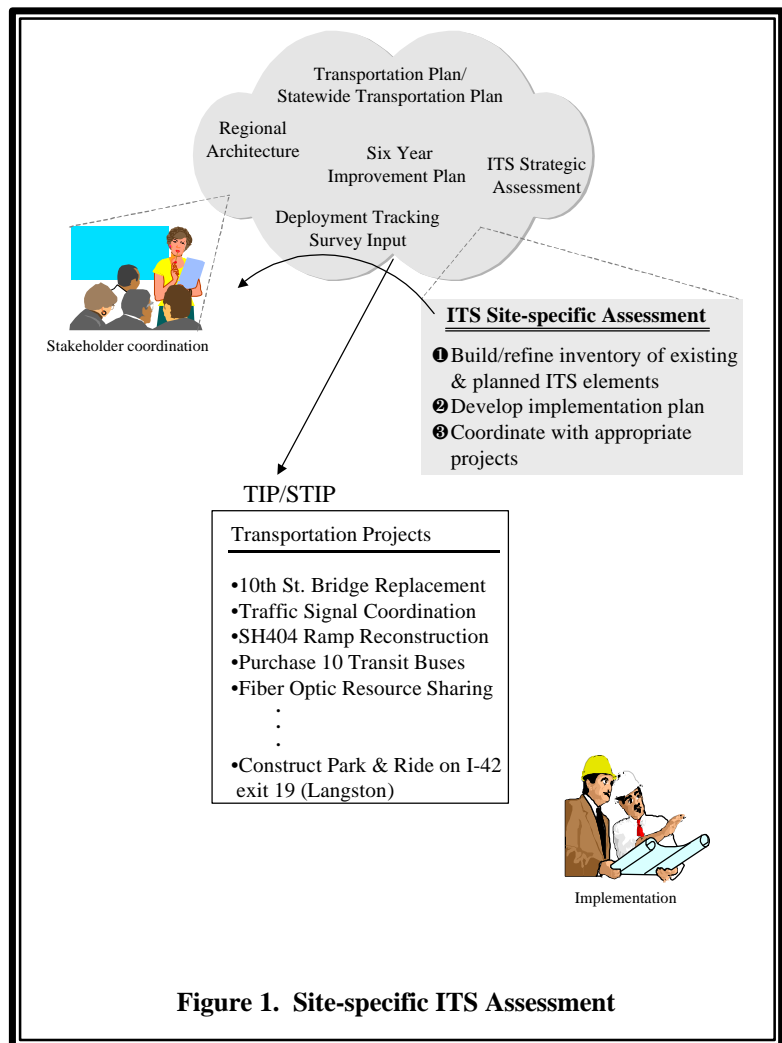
Transportation Plan/
Statewide Transportation Plan

Regional Architecture

Six Year Improvement Plan

ITS Strategic Assessment

Deployment Tracking Survey Input

Stakeholder coordination

ITS Site-specific Assessment

❶Build/refine inventory of existing & planned ITS elements
❷Develop implementation plan
❸Coordinate with appropriate projects

TIP/STIP

Transportation Projects

•10th St. Bridge Replacement
•Traffic Signal Coordination
•SH404 Ramp Reconstruction
•Purchase 10 Transit Buses
•Fiber Optic Resource Sharing
.
.
.
•Construct Park & Ride on I-42 exit 19 (Langston)

Implementation

Figure 1. Site-specific ITS Assessment